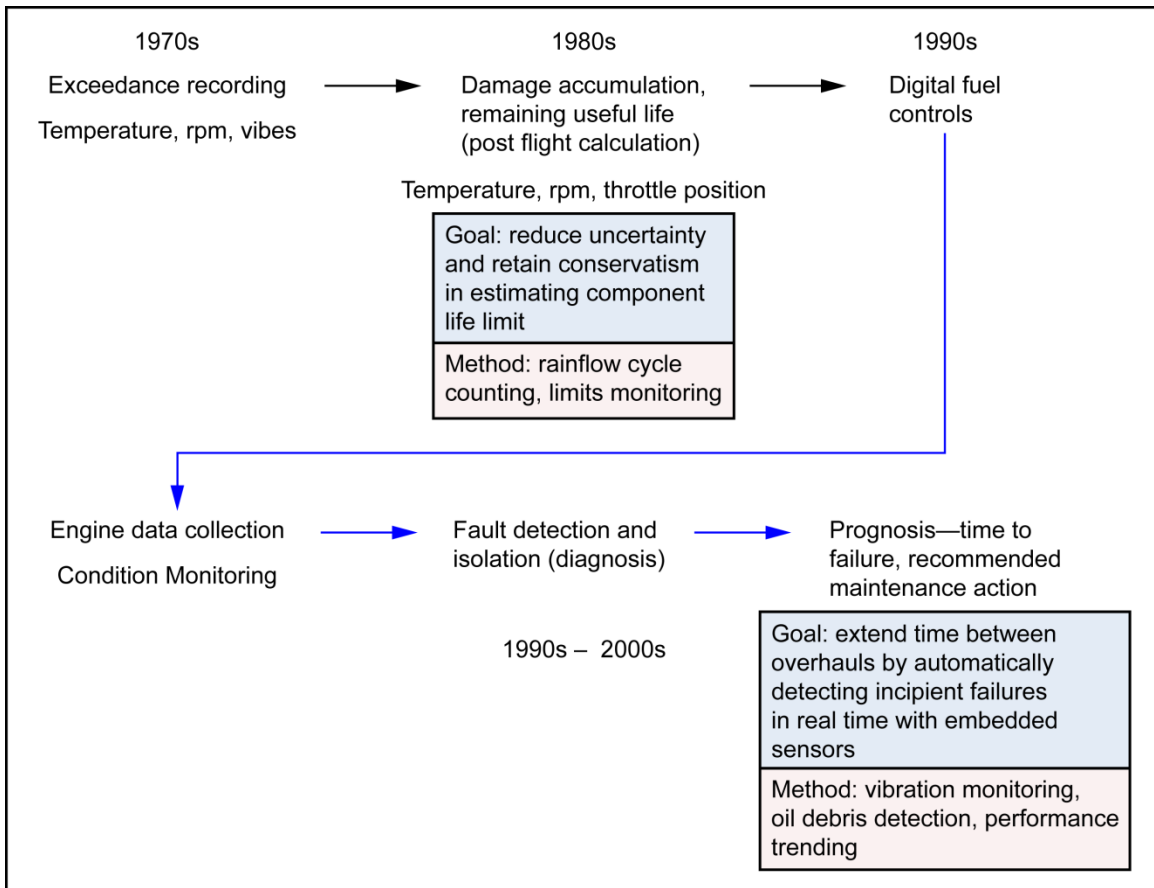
1970s

Exceedance recording

Temperature, rpm, vibes

1980s

Damage accumulation, remaining useful life (post flight calculation)

Temperature, rpm, throttle position

Goal: reduce uncertainty and retain conservatism in estimating component life limit

Method: rainflow cycle counting, limits monitoring

1990s

Digital fuel controls

Engine data collection

Condition Monitoring

Fault detection and isolation (diagnosis)

1990s – 2000s

Prognosis—time to failure, recommended maintenance action

Goal: extend time between overhauls by automatically detecting incipient failures in real time with embedded sensors

Method: vibration monitoring, oil debris detection, performance trending